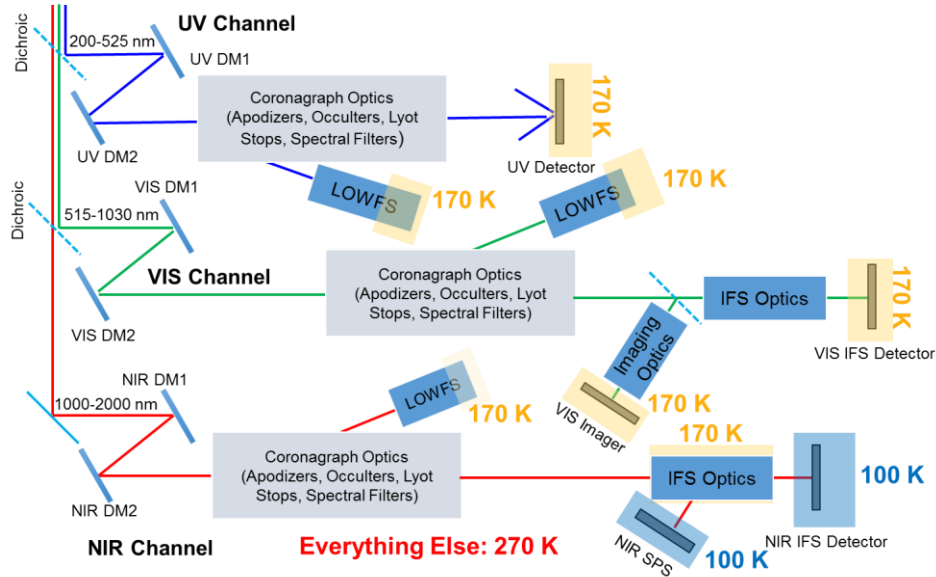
UV Channel

Dichroic

200-525 nm

UV DM1

UV DM2

Coronagraph Optics (Apodizers, Occulters, Lyot Stops, Spectral Filters)

170 K

UV Detector

LOWFS

170 K

LOWFS

170 K

Dichroic

VIS DM1

515-1030 nm

VIS Channel

VIS DM2

Coronagraph Optics (Apodizers, Occulters, Lyot Stops, Spectral Filters)

IFS Optics

170 K

VIS IFS Detector

Imaging Optics

VIS Imager

170 K

NIR DM1

1000-2000 nm

LOWFS

170 K

170 K

NIR DM2

Coronagraph Optics (Apodizers, Occulters, Lyot Stops, Spectral Filters)

IFS Optics

100 K

NIR IFS Detector

NIR SPS

100 K

NIR Channel

Everything Else: 270 K